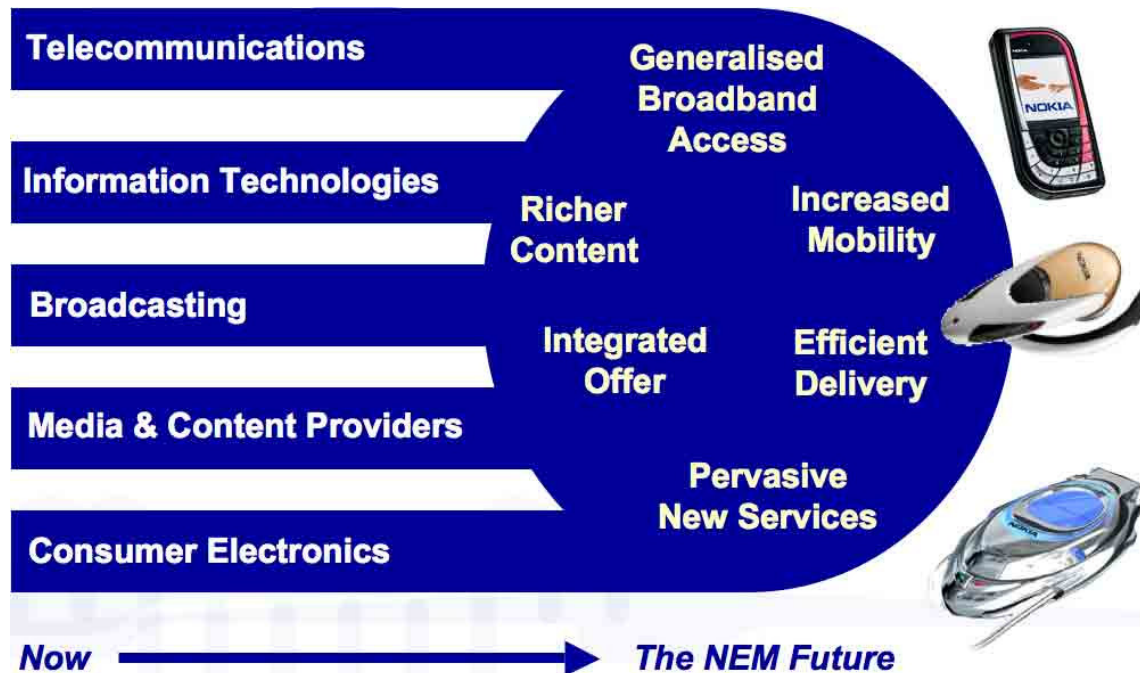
Telecommunications

Information Technologies

Broadcasting

Media & Content Providers

Consumer Electronics

Generalised Broadband Access

Richer Content

Increased Mobility

Integrated Offer

Efficient Delivery

Pervasive New Services

NOKIA

NOKIA

NOKIA

Now

The NEM Future